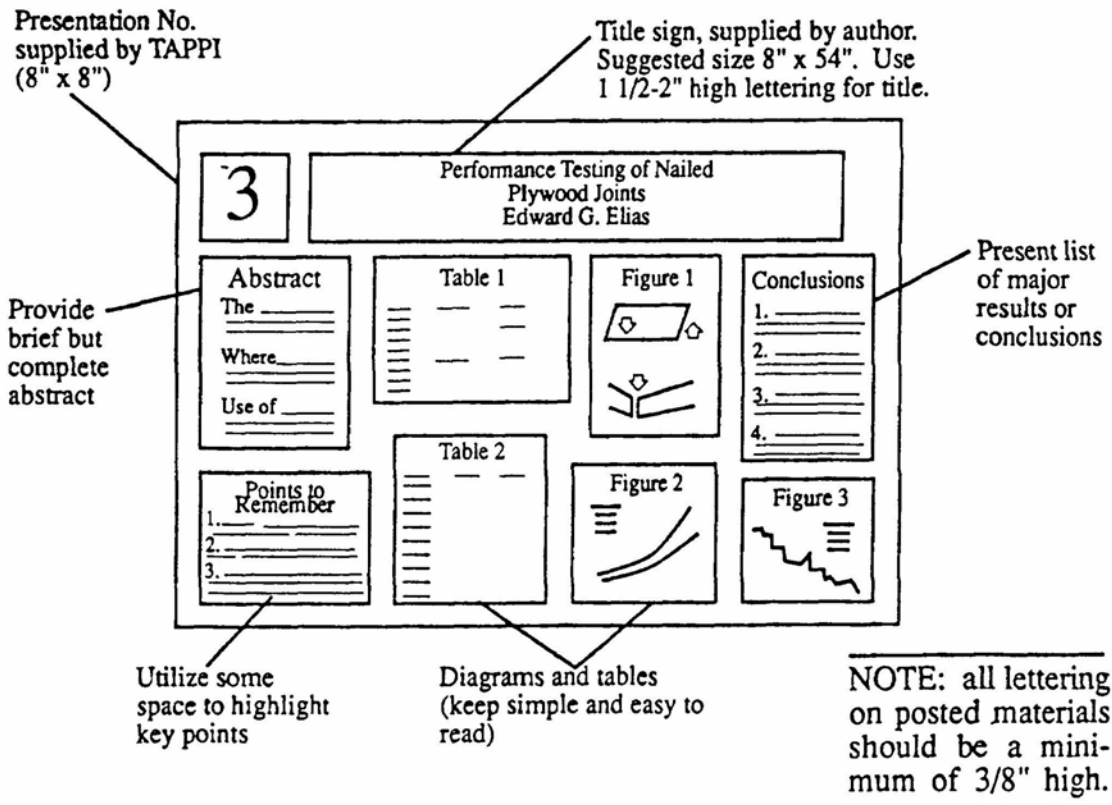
Presentation No. supplied by TAPPI (8" x 8")

Title sign, supplied by author. Suggested size 8" x 54". Use 1 1/2-2" high lettering for title.

3

Performance Testing of Nailed Plywood Joints
Edward G. Elias

Provide brief but complete abstract

Abstract
The
Where
Use of

Table 1

Figure 1

Conclusions
1.
2.
3.
4.

Present list of major results or conclusions

Points to Remember
1.
2.
3.

Table 2

Figure 2

Figure 3

Utilize some space to highlight key points

Diagrams and tables (keep simple and easy to read)

NOTE: all lettering on posted materials should be a minimum of 3/8" high.